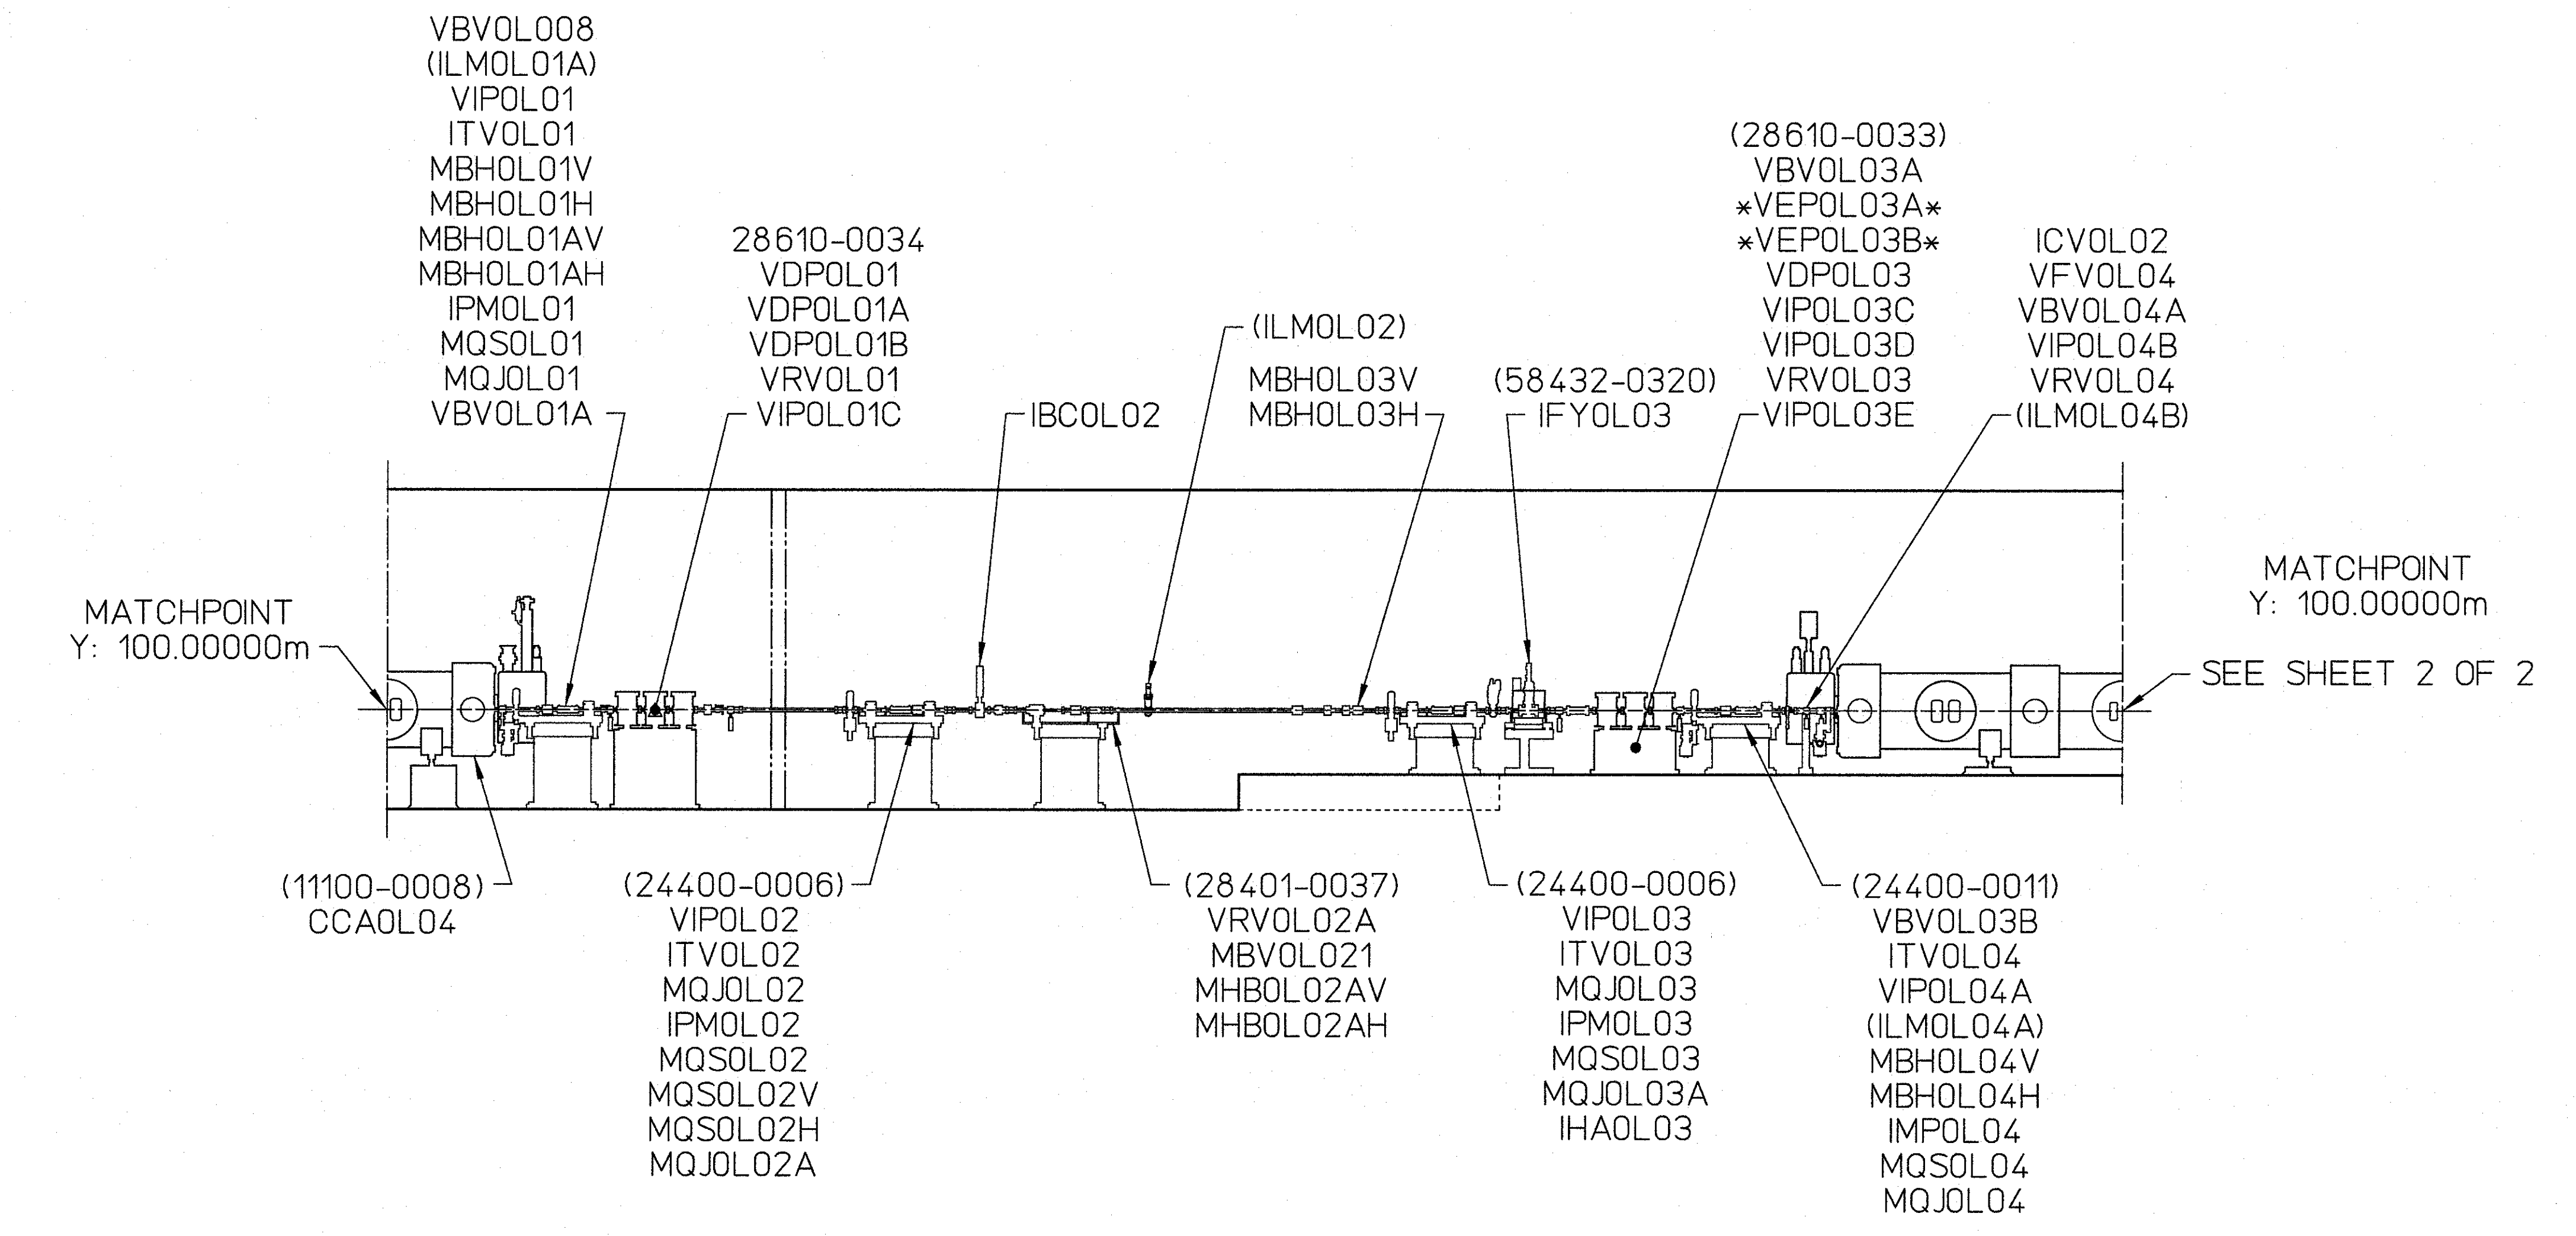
VBV0L008
(ILM0L01A)
VIP0L01
ITV0L01
MBH0L01V
MBH0L01H
MBH0L01AV
MBH0L01AH
IPM0L01
MQS0L01
MQJ0L01
VBV0L01A

28610-0034
VDP0L01
VDP0L01A
VDP0L01B
VRV0L01
VIP0L01C

IBC0L02

(ILM0L02)

MBH0L03V
MBH0L03H

(58432-0320)
IFY0L03

(28610-0033)
VBV0L03A
*VEP0L03A*
*VEP0L03B*
VDP0L03
VIP0L03C
VIP0L03D
VRV0L03
VIP0L03E

ICV0L02
VFV0L04
VBV0L04A
VIP0L04B
VRV0L04
(ILM0L04B)

MATCHPOINT
Y: 100.00000m

MATCHPOINT
Y: 100.00000m

SEE SHEET 2 OF 2

(11100-0008)
CCA0L04

(24400-0006)
VIP0L02
ITV0L02
MQJ0L02
IPM0L02
MQS0L02
MQS0L02V
MQS0L02H
MQJ0L02A

(28401-0037)
VRV0L02A
MBV0L021
MHB0L02AV
MHB0L02AH

(24400-0006)
VIP0L03
ITV0L03
MQJ0L03
IPM0L03
MQS0L03
MQJ0L03A
IHA0L03

(24400-0011)
VBV0L03B
ITV0L04
VIP0L04A
(ILM0L04A)
MBH0L04V
MBH0L04H
IMP0L04
MQS0L04
MQJ0L04